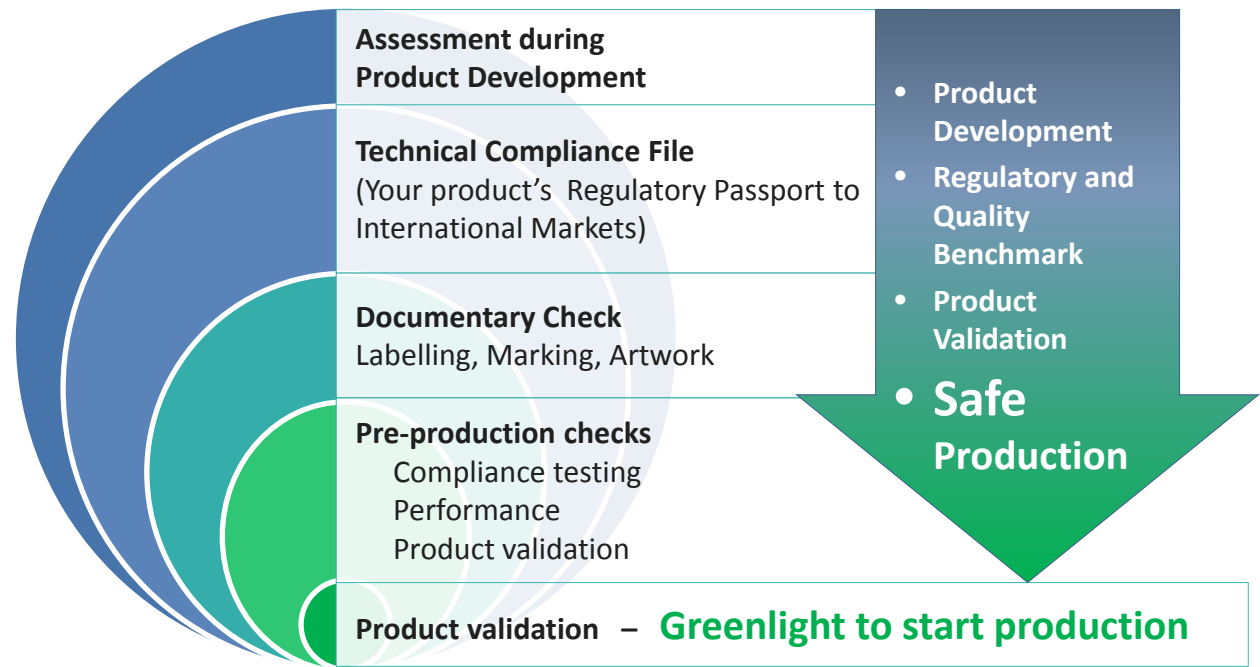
Assessment during Product Development

Technical Compliance File
(Your product’s Regulatory Passport to International Markets)

Documentary Check
Labelling, Marking, Artwork

Pre-production checks
Compliance testing
Performance
Product validation

Product validation – Greenlight to start production

• Product Development
• Regulatory and Quality Benchmark
• Product Validation
• Safe Production